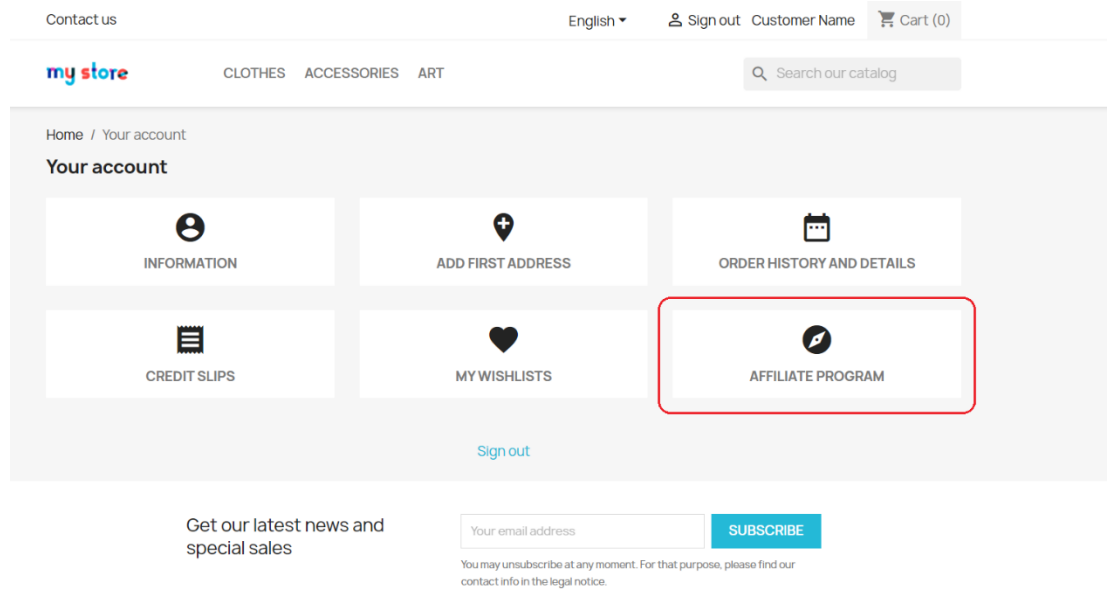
Contact us

English

Sign out Customer Name

Cart (0)

my store

CLOTHES ACCESSORIES ART

Search our catalog

Home / Your account

Your account

INFORMATION

ADD FIRST ADDRESS

ORDER HISTORY AND DETAILS

CREDIT SLIPS

MY WISHLISTS

AFFILIATE PROGRAM

Sign out

Get our latest news and special sales

Your email address

SUBSCRIBE

You may unsubscribe at any moment. For that purpose, please find our contact info in the legal notice.